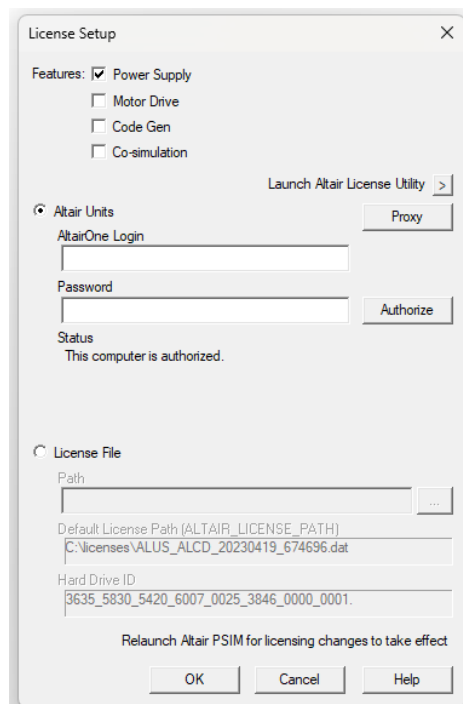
License Setup

Features: Power Supply

Motor Drive

Code Gen

Co-simulation

Launch Altair License Utility >

Altair Units

Proxy

AltairOne Login

Password

Authorize

Status

This computer is authorized.

License File

Path

...

Default License Path (ALTAIR_LICENSE_PATH)

C:\licenses\ALUS_ALCD_20230419_674696.dat

Hard Drive ID

3635_5830_5420_6007_0025_3846_0000_0001.

Relaunch Altair PSIM for licensing changes to take effect

OK

Cancel

Help